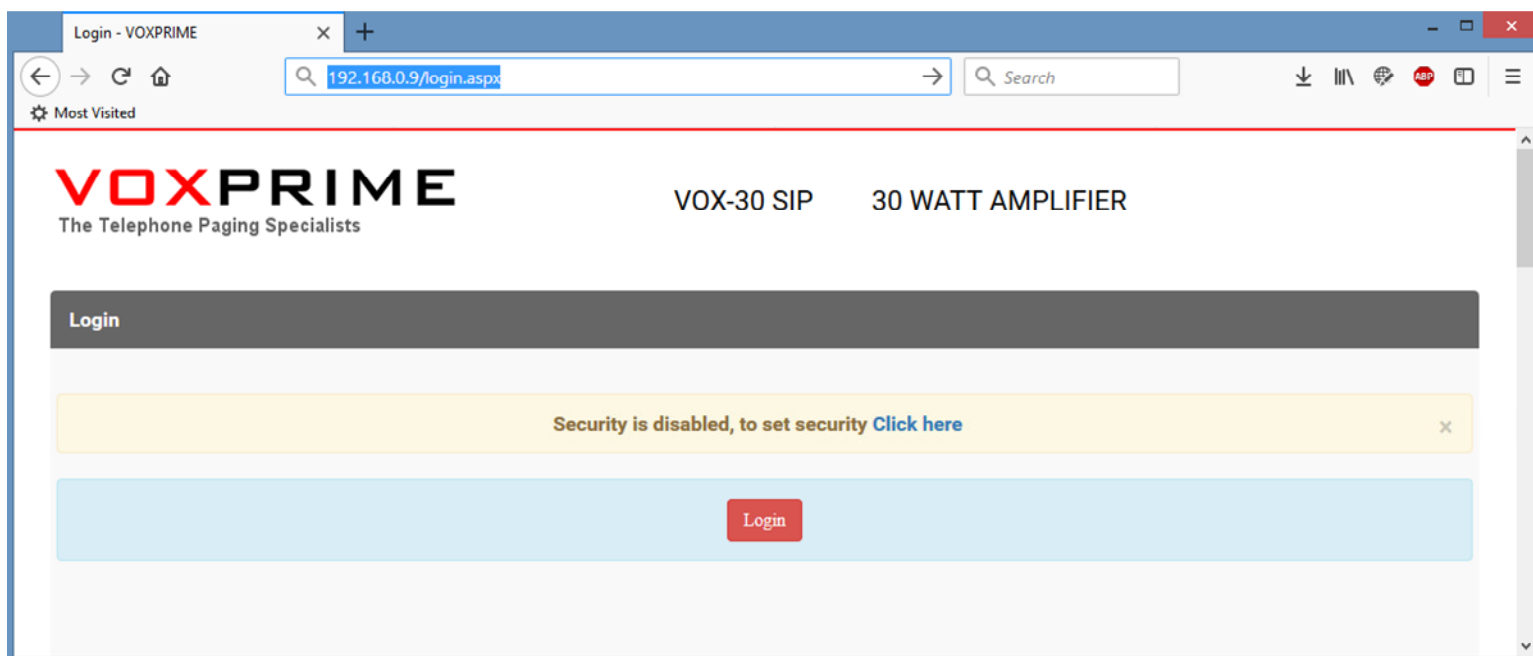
Login - VOXPRIME

192.168.0.9/login.aspx

Search

ABP

Most Visited

VOXPRIME
The Telephone Paging Specialists

VOX-30 SIP 30 WATT AMPLIFIER

Login

Security is disabled, to set security Click here

×

Login